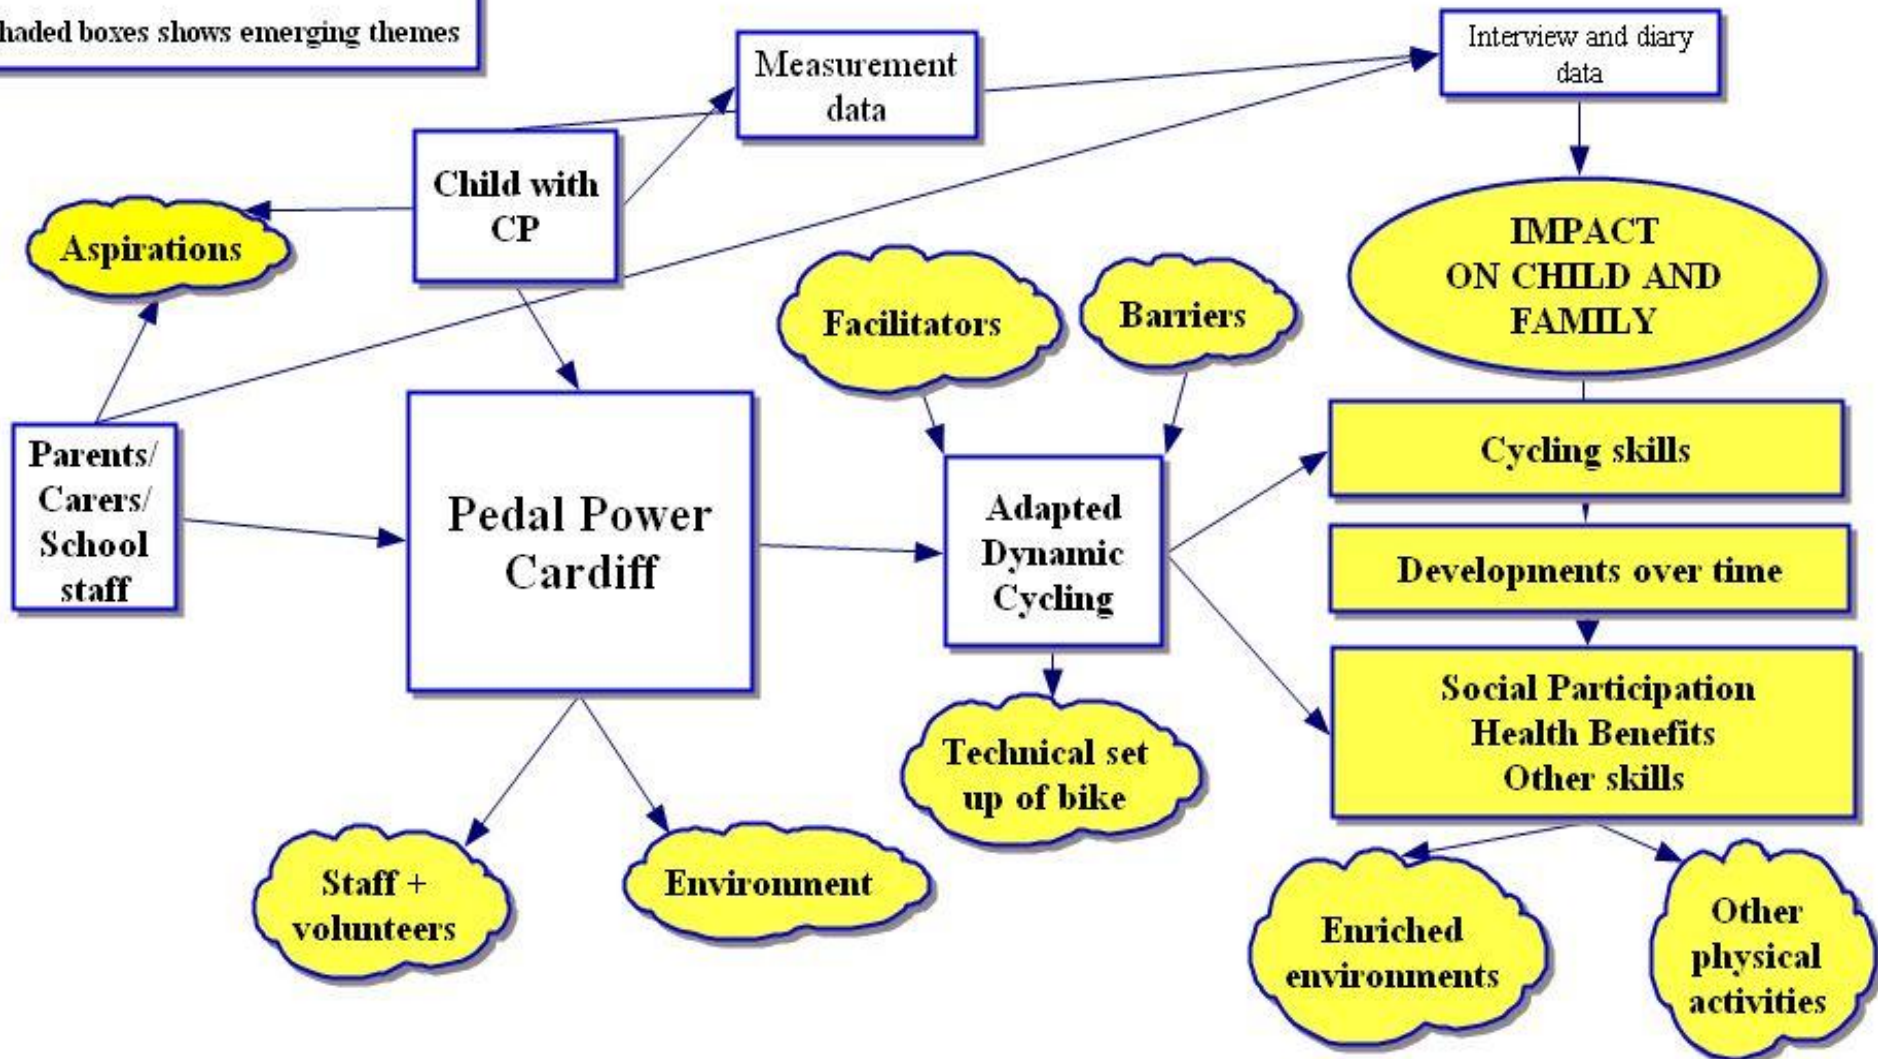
haded boxes shows emerging themes

Measurement data

Interview and diary data

Child with CP

Aspirations

IMPACT ON CHILD AND FAMILY

Facilitators

Barriers

Parents/ Carers/ School staff

Pedal Power Cardiff

Adapted Dynamic Cycling

Cycling skills

Developments over time

Social Participation
Health Benefits
Other skills

Technical set up of bike

Staff + volunteers

Environment

Enriched environments

Other physical activities